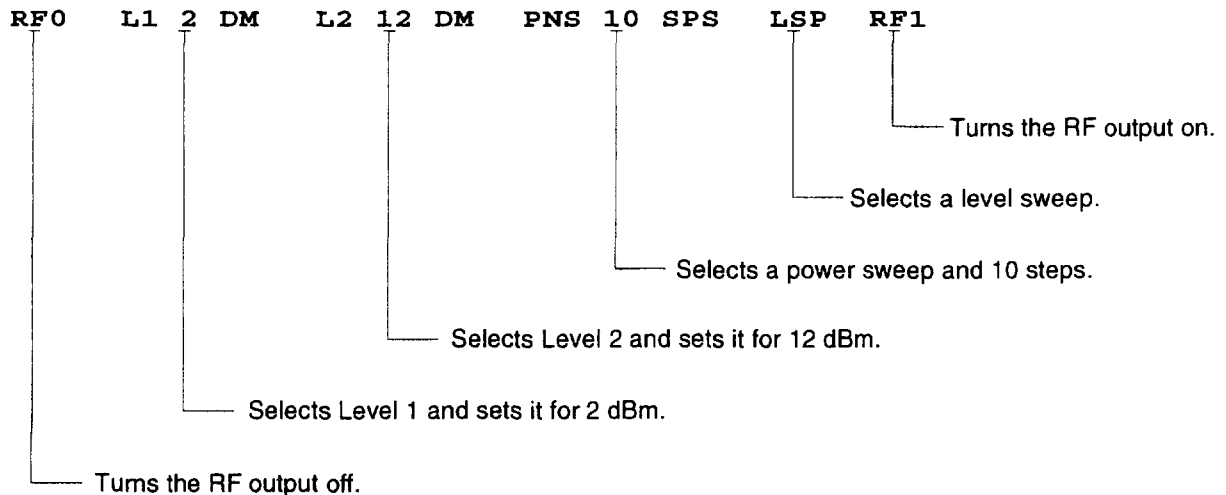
RF0 L1 2 DM L2 12 DM PNS 10 SPS LSP RF1

Turns the RF output on.

Selects a level sweep.

Selects a power sweep and 10 steps.

Selects Level 2 and sets it for 12 dBm.

Selects Level 1 and sets it for 2 dBm.

Turns the RF output off.